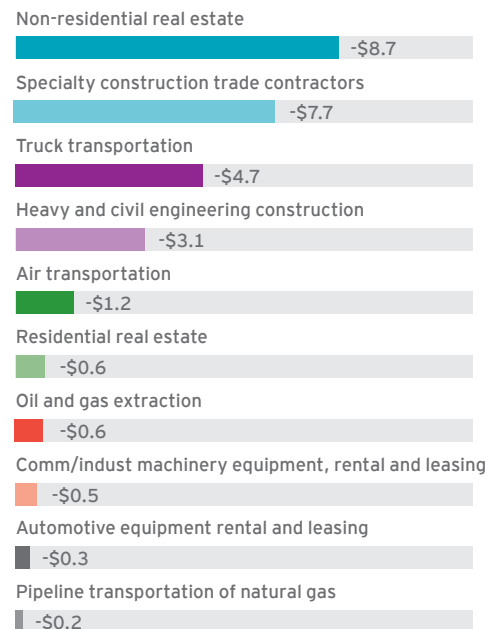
Non-residential real estate
-\$8.7

Specialty construction trade contractors
-\$7.7

Truck transportation
-\$4.7

Heavy and civil engineering construction
-\$3.1

Air transportation
-\$1.2

Residential real estate
-\$0.6

Oil and gas extraction
-\$0.6

Comm/indust machinery equipment, rental and leasing
-\$0.5

Automotive equipment rental and leasing
-\$0.3

Pipeline transportation of natural gas
-\$0.2